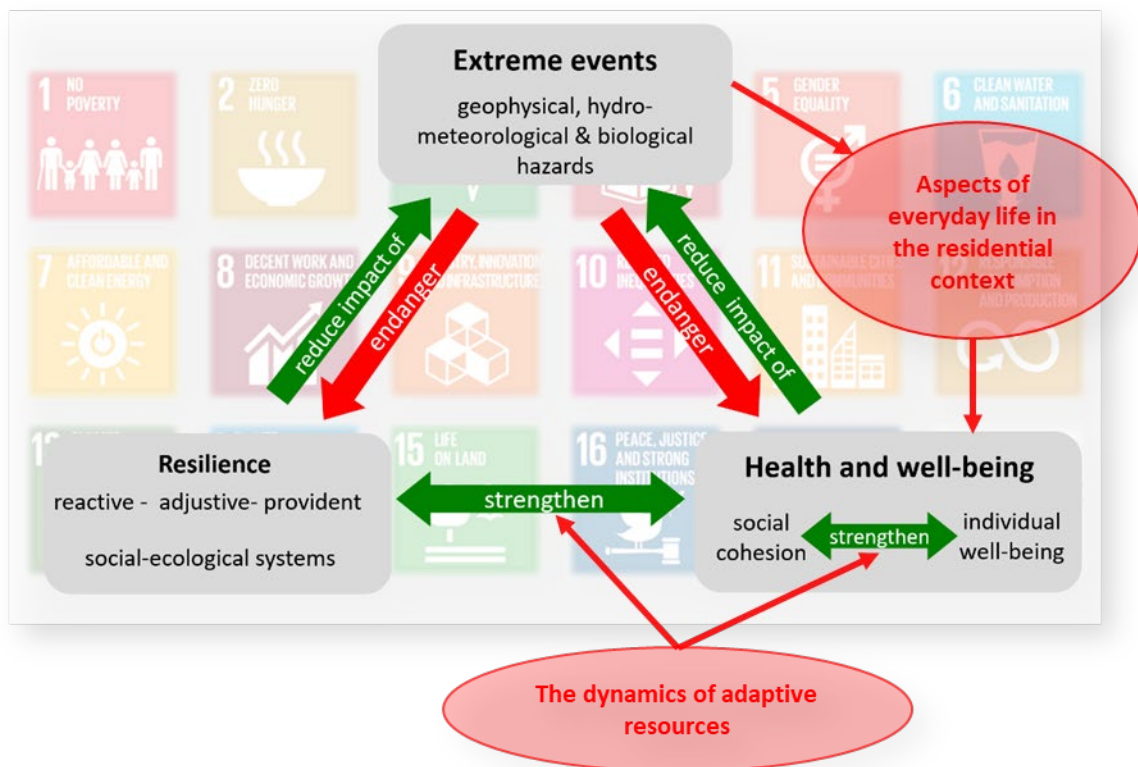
1 NO POVERTY

2 ZERO HUNGER

5 GENDER EQUALITY

6 CLEAN WATER AND SANITATION

7 AFFORDABLE AND CLEAN ENERGY

8 DECENT WORK AND ECONOMIC GROWTH

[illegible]STRY, INNOVATION AND INFRASTRUCTURE

10 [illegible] INEQUALITIES

11 SUSTAINABLE CITIES AND COMMUNITIES

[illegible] CONSUMPTION AND PRODUCTION

15 LIFE ON LAND

16 PEACE, JUSTICE AND STRONG INSTITUTIONS

Extreme events

geophysical, hydro-meteorological & biological hazards

Aspects of everyday life in the residential context

reduce impact of

endanger

endanger

reduce impact of

Resilience

reactive - adjustive- provident

social-ecological systems

strengthen

Health and well-being

social cohesion

strengthen

individual well-being

The dynamics of adaptive resources